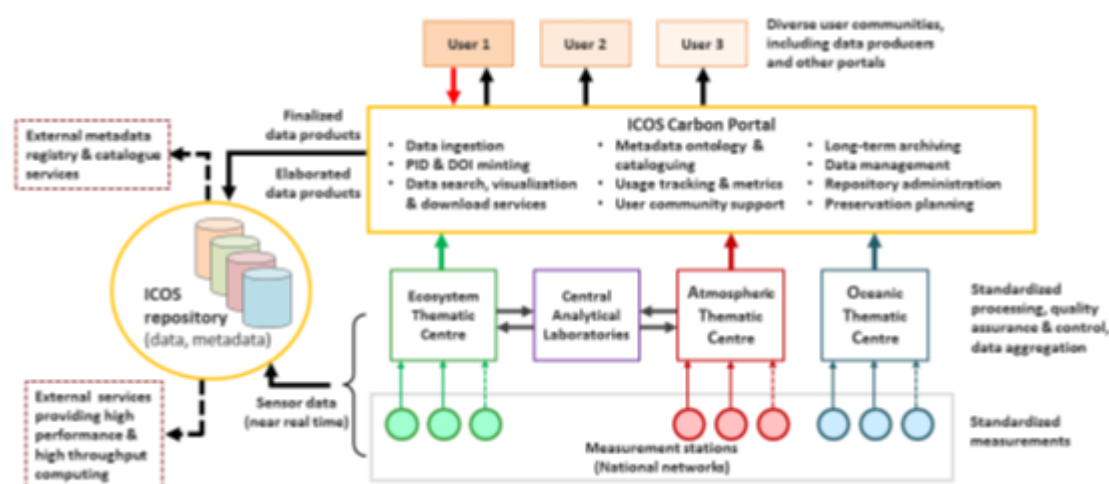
User 1

User 2

User 3

Diverse user communities, including data producers and other portals

External metadata registry & catalogue services

Finalized data products

Elaborated data products

ICOS Carbon Portal

• Data ingestion
• PID & DOI minting
• Data search, visualization & download services

• Metadata ontology & cataloguing
• Usage tracking & metrics
• User community support

• Long-term archiving
• Data management
• Repository administration
• Preservation planning

ICOS repository (data, metadata)

Ecosystem Thematic Centre

Central Analytical Laboratories

Atmospheric Thematic Centre

Oceanic Thematic Centre

Standardized processing, quality assurance & control, data aggregation

External services providing high performance & high throughput computing

Sensor data (near real time)

Measurement stations (National networks)

Standardized measurements